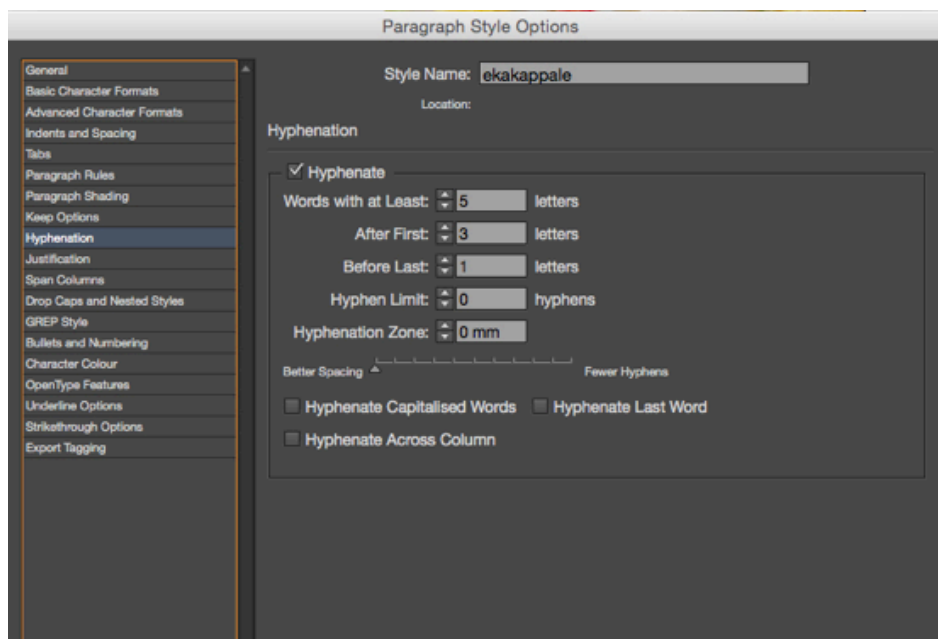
Paragraph Style Options

General
Basic Character Formats
Advanced Character Formats
Indents and Spacing
Tabs
Paragraph Rules
Paragraph Shading
Keep Options
Hyphenation
Justification
Span Columns
Drop Caps and Nested Styles
GREP Style
Bullets and Numbering
Character Colour
OpenType Features
Underline Options
Strikethrough Options
Export Tagging

Style Name: ekakappale
Location:
Hyphenation

Hyphenate
Words with at Least: 5 letters
After First: 3 letters
Before Last: 1 letters
Hyphen Limit: 0 hyphens
Hyphenation Zone: 0 mm
Better Spacing
Fewer Hyphens
Hyphenate Capitalised Words
Hyphenate Last Word
Hyphenate Across Column